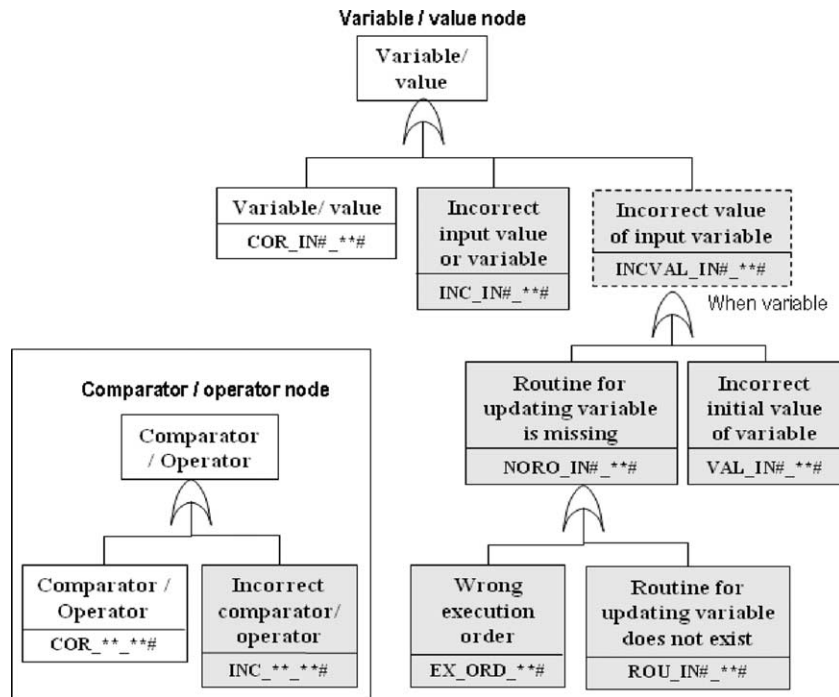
Variable / value node

Variable/ value

Variable/ value
COR_IN#_**#

Incorrect input value or variable
INC_IN#_**#

Incorrect value of input variable
INCVAL_IN#_**#

When variable

Routine for updating variable is missing
NORO_IN#_**#

Incorrect initial value of variable
VAL_IN#_**#

Wrong execution order
EX_ORD_**#

Routine for updating variable does not exist
ROU_IN#_**#

Comparator / operator node

Comparator / Operator

Comparator / Operator
COR_**_**#

Incorrect comparator/ operator
INC_**_**#